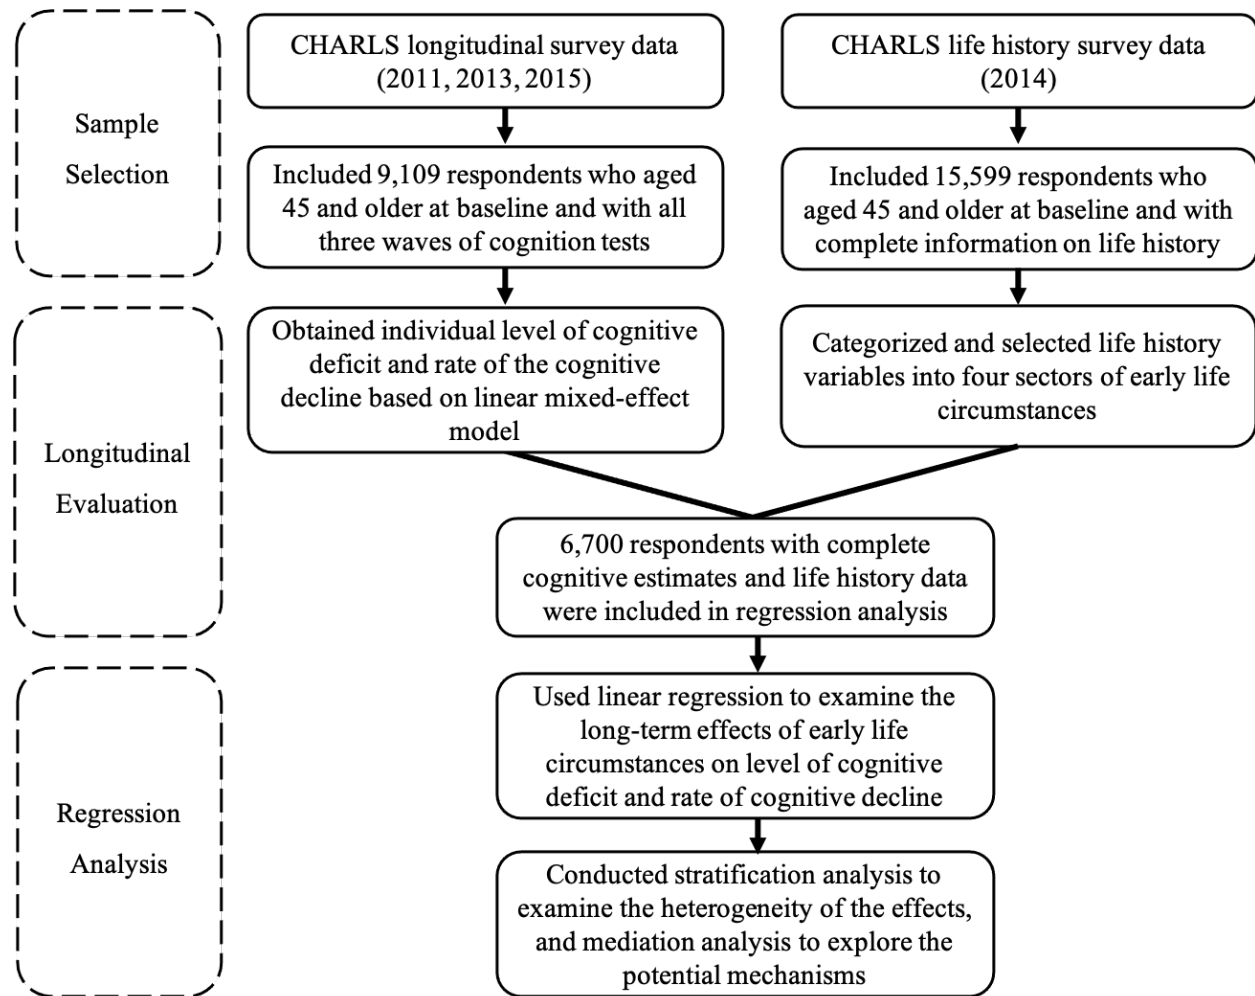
Sample Selection

CHARLS longitudinal survey data (2011, 2013, 2015)

CHARLS life history survey data (2014)

Included 9,109 respondents who aged 45 and older at baseline and with all three waves of cognition tests

Included 15,599 respondents who aged 45 and older at baseline and with complete information on life history

Longitudinal Evaluation

Obtained individual level of cognitive deficit and rate of the cognitive decline based on linear mixed-effect model

Categorized and selected life history variables into four sectors of early life circumstances

6,700 respondents with complete cognitive estimates and life history data were included in regression analysis

Regression Analysis

Used linear regression to examine the long-term effects of early life circumstances on level of cognitive deficit and rate of cognitive decline

Conducted stratification analysis to examine the heterogeneity of the effects, and mediation analysis to explore the potential mechanisms